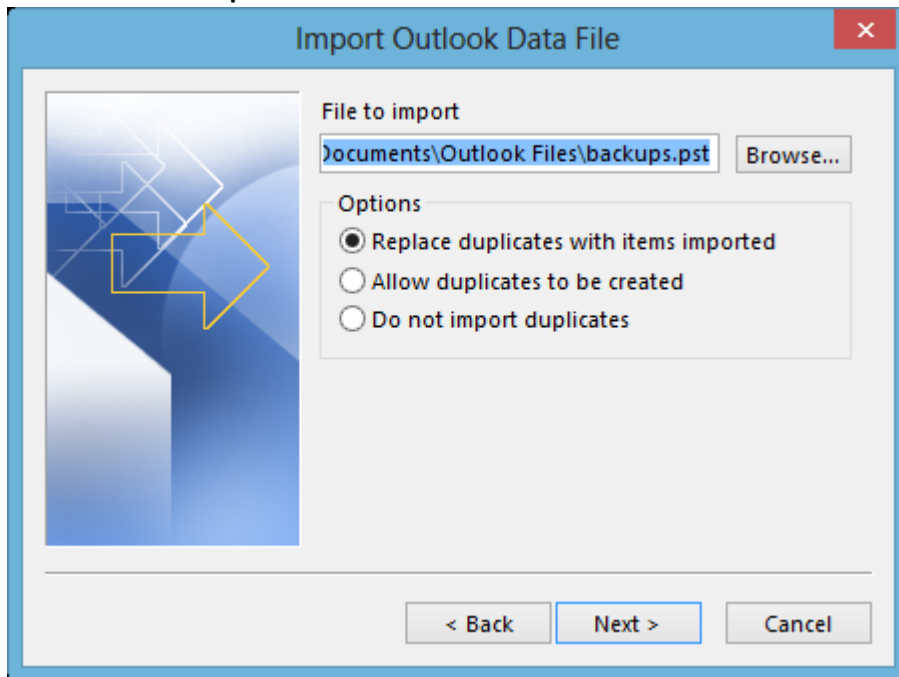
Import Outlook Data File

File to import

Documents\Outlook Files\backups.pst

Browse...

Options

Replace duplicates with items imported

Allow duplicates to be created

Do not import duplicates

< Back

Next >

Cancel